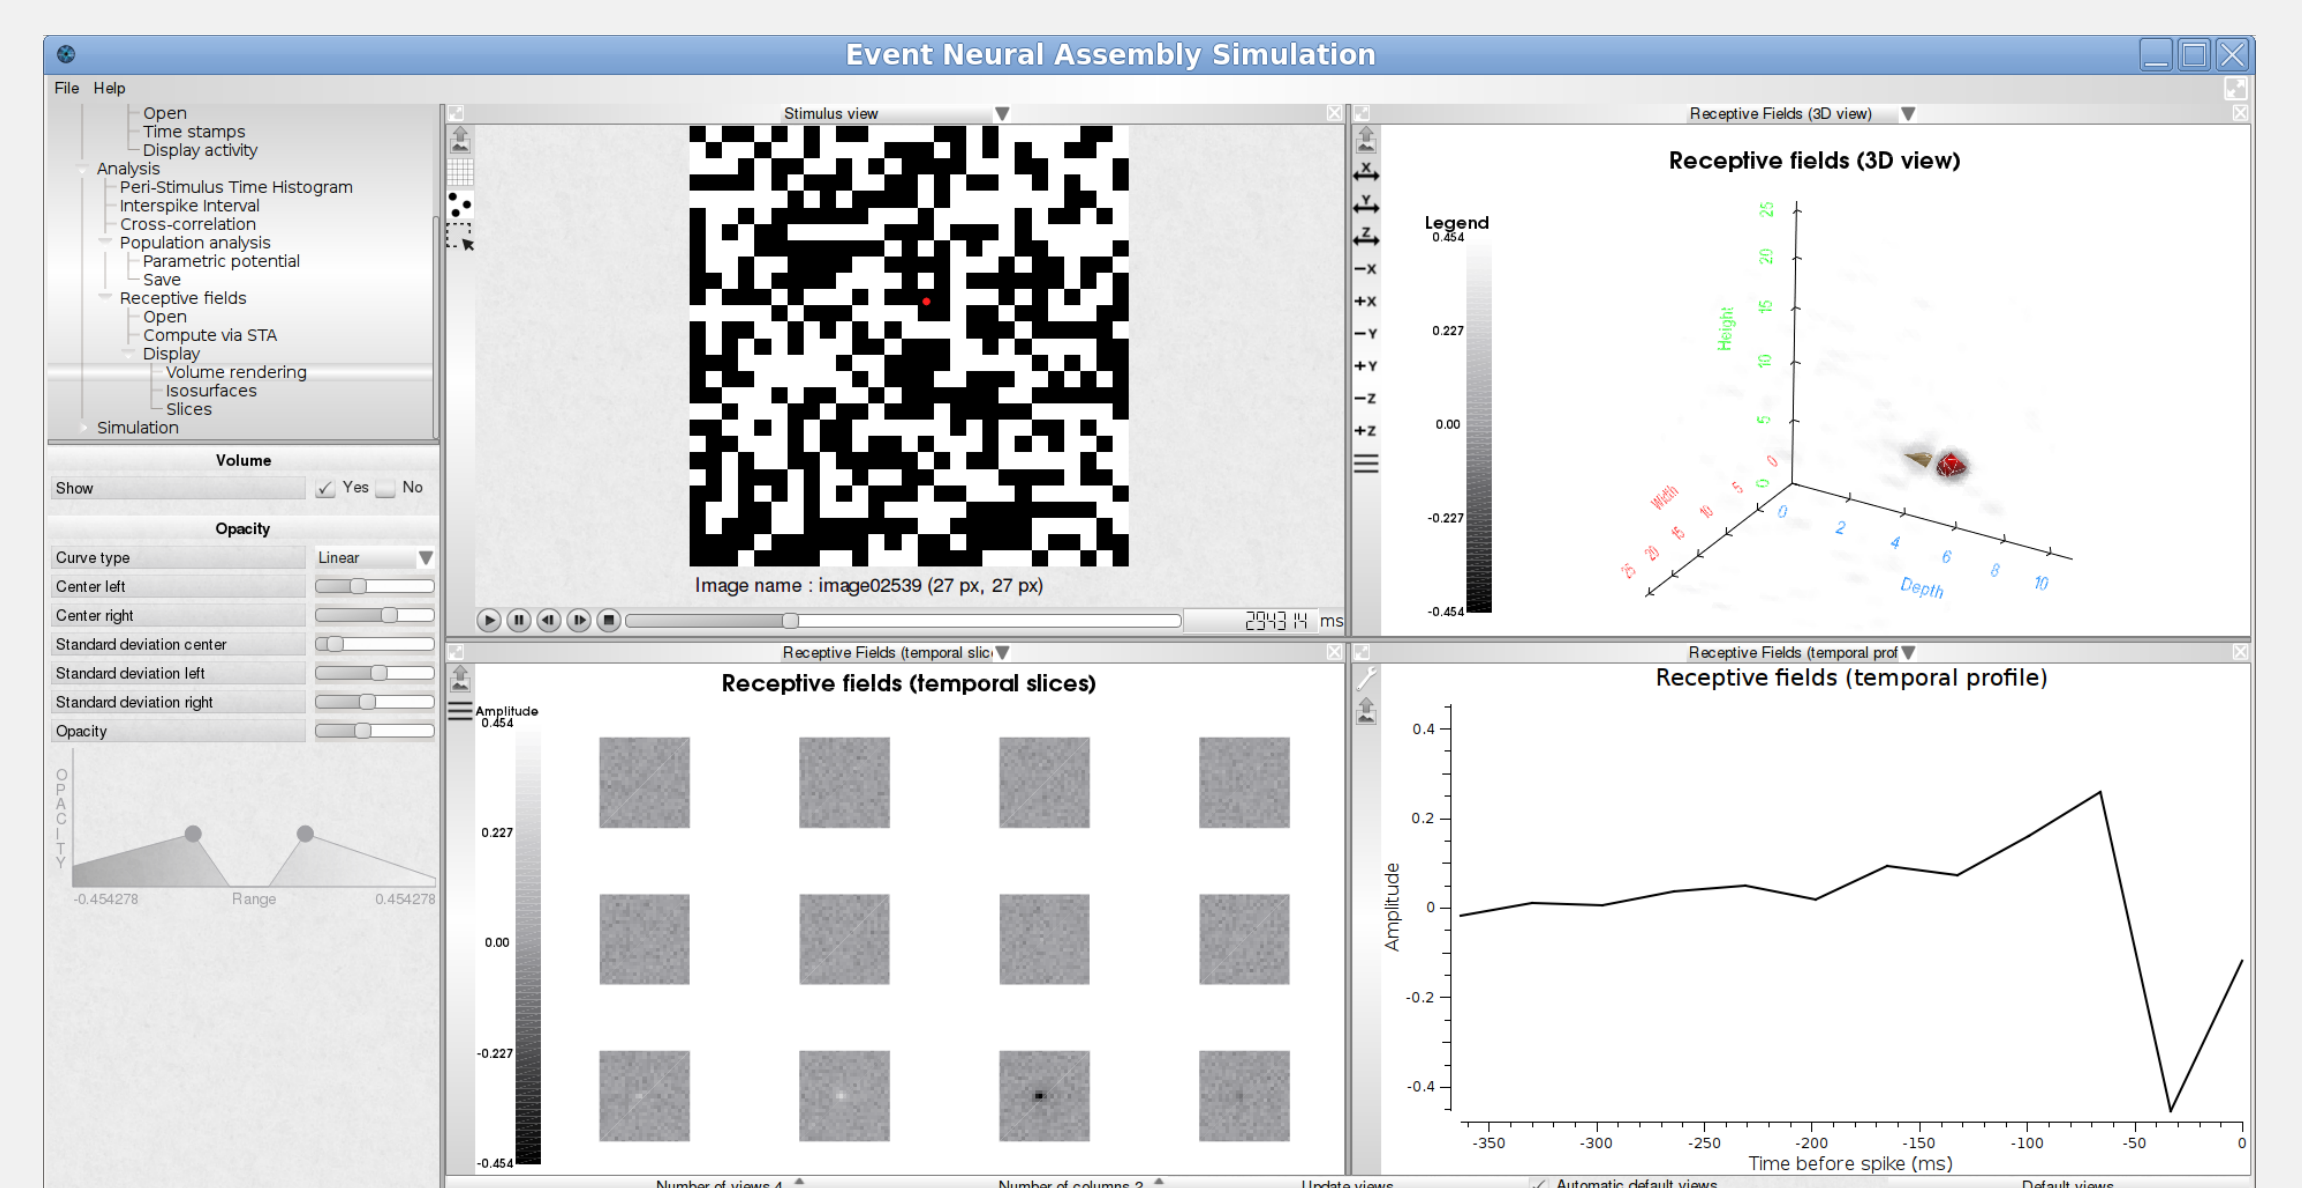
Event Neural Assembly Simulation

File Help

Open
Time stamps
Display activity
Analysis
Peri-Stimulus Time Histogram
Interspike Interval
Cross-correlation
Population analysis
Parametric potential
Save
Receptive fields
Open
Compute via STA
Display
Volume rendering
Isosurfaces
Slices
Simulation

Volume

Show ✓ Yes No

Opacity

Curve type Linear
Center left
Center right
Standard deviation center
Standard deviation left
Standard deviation right
Opacity

OPACITY
-0.454278 Range 0.454278

Stimulus view

Image name : image02539 (27 px, 27 px)

2943.14 ms

Receptive Fields (3D view)

Receptive fields (3D view)

Legend
0.454
0.227
0.00
-0.227
-0.454

Height
25 20 15 10 5 0
Width
0 5 10 15 20 25
Depth
0 2 4 6 8 10

−X +X −Y +Y −Z +Z

Receptive Fields (temporal slic

Receptive fields (temporal slices)

Amplitude
0.454
0.227
0.00
-0.227
-0.454

Receptive Fields (temporal prof

Receptive fields (temporal profile)

0.4
0.2
0
-0.2
-0.4
Amplitude
-350 -300 -250 -200 -150 -100 -50 0
Time before spike (ms)

Number of views 4 Number of columns 3 Update views ✓ Automatic default views Default views